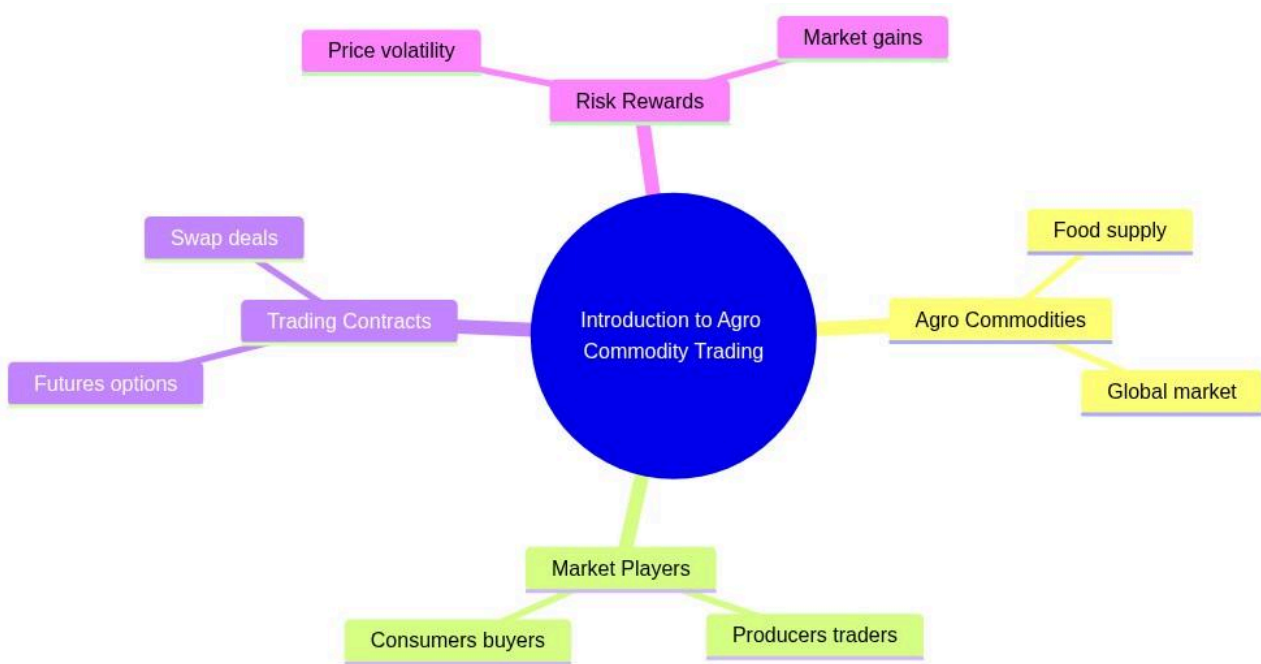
Price volatility

Market gains

Risk Rewards

Swap deals

Trading Contracts

Futures options

Introduction to Agro Commodity Trading

Food supply

Agro Commodities

Global market

Market Players

Consumers buyers

Producers traders